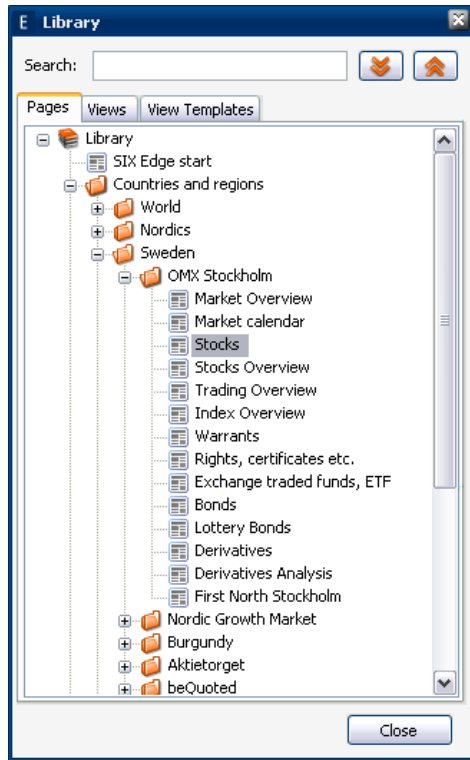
E Library

Search:

Pages | Views | View Templates

Library
SIX Edge start
Countries and regions
World
Nordics
Sweden
OMX Stockholm
Market Overview
Market calendar
Stocks
Stocks Overview
Trading Overview
Index Overview
Warrants
Rights, certificates etc.
Exchange traded funds, ETF
Bonds
Lottery Bonds
Derivatives
Derivatives Analysis
First North Stockholm
Nordic Growth Market
Burgundy
Aktietorget
beQuoted

Close